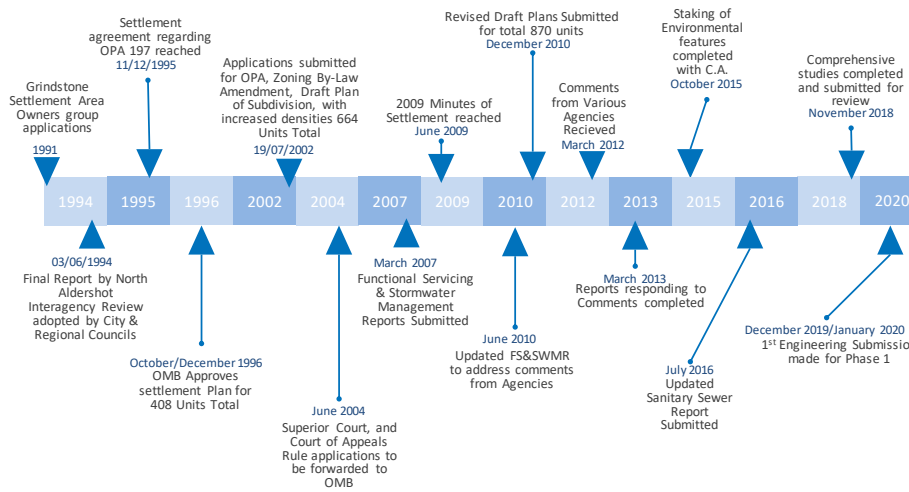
Grindstone Settlement Area Owners group applications
1991

Settlement agreement regarding OPA 197 reached
11/12/1995

Applications submitted for OPA, Zoning By-Law Amendment, Draft Plan of Subdivision, with increased densities 664 Units Total
19/07/2002

2009 Minutes of Settlement reached
June 2009

Revised Draft Plans Submitted for total 870 units
December 2010

Comments from Various Agencies Recieved
March 2012

Staking of Environmental features completed with C.A.
October 2015

Comprehensive studies completed and submitted for review
November 2018

1994 1995 1996 2002 2004 2007 2009 2010 2012 2013 2015 2016 2018 2020

03/06/1994
Final Report by North Aldershot Interagency Review adopted by City & Regional Councils

October/December 1996
OMB Approves settlement Plan for 408 Units Total

June 2004
Superior Court, and Court of Appeals Rule applications to be forwarded to OMB

March 2007
Functional Servicing & Stormwater Management Reports Submitted

June 2010
Updated FS&SWMR to address comments from Agencies

March 2013
Reports responding to Comments completed

July 2016
Updated Sanitary Sewer Report Submitted

December 2019/January 2020
1st Engineering Submissio made for Phase 1